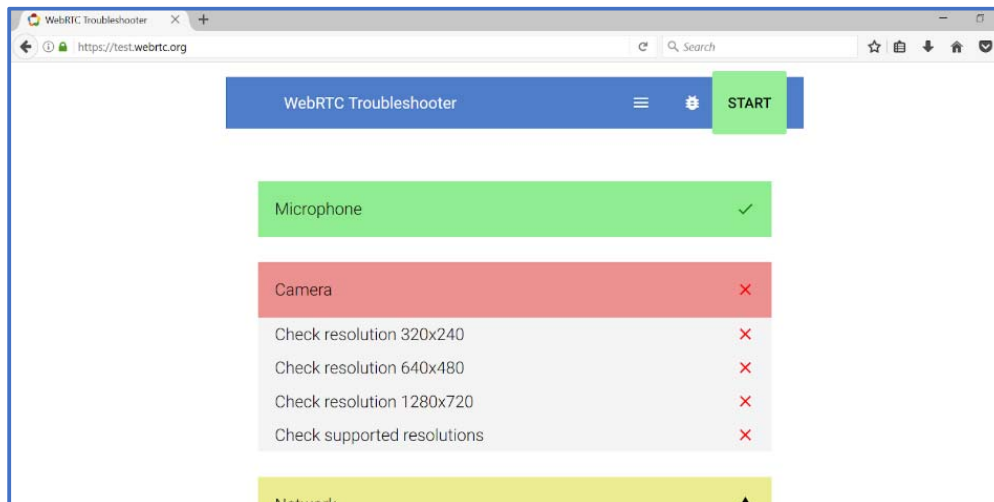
WebRTC Troubleshooter
https://test.webrtc.org
Search

WebRTC Troubleshooter
START

Microphone ✓

Camera ✕
Check resolution 320x240 ✕
Check resolution 640x480 ✕
Check resolution 1280x720 ✕
Check supported resolutions ✕

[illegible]